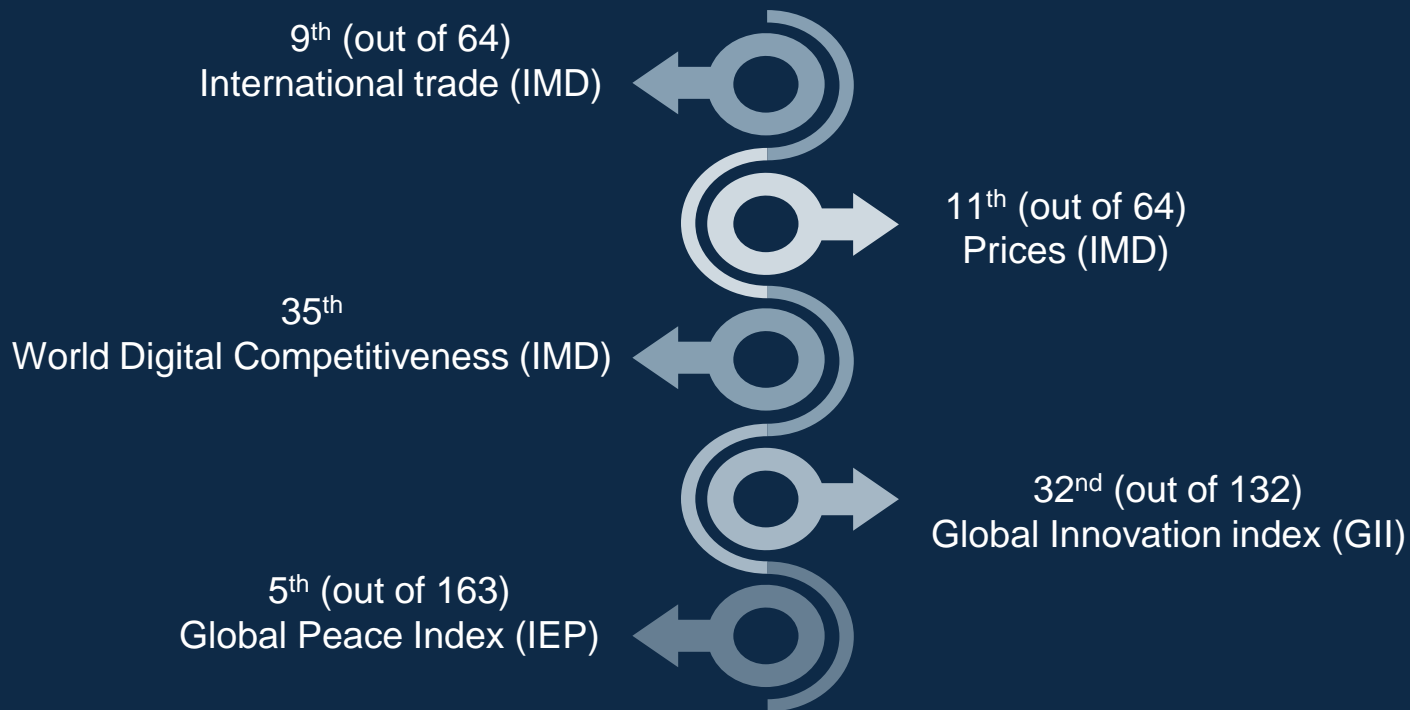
9$^{th}$ (out of 64)
International trade (IMD)

11$^{th}$ (out of 64)
Prices (IMD)

35$^{th}$
World Digital Competitiveness (IMD)

32$^{nd}$ (out of 132)
Global Innovation index (GII)

5$^{th}$ (out of 163)
Global Peace Index (IEP)